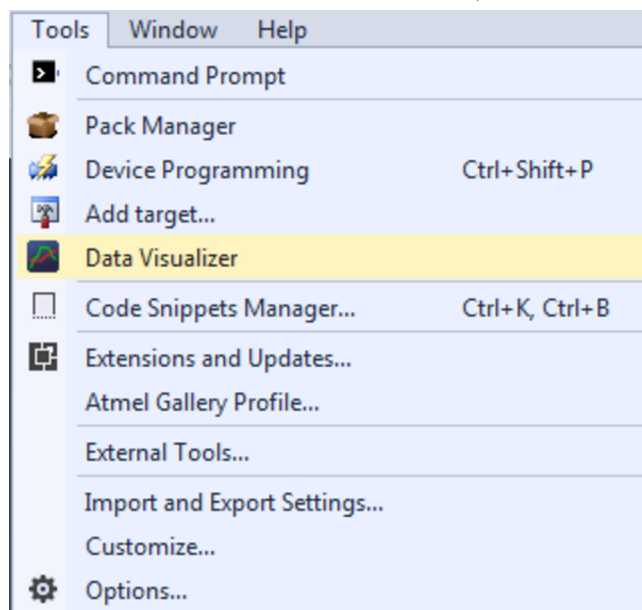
Tools Window Help

Command Prompt

Pack Manager

Device Programming Ctrl+Shift+P

Add target...

Data Visualizer

Code Snippets Manager... Ctrl+K, Ctrl+B

Extensions and Updates...

Atmel Gallery Profile...

External Tools...

Import and Export Settings...

Customize...

Options...